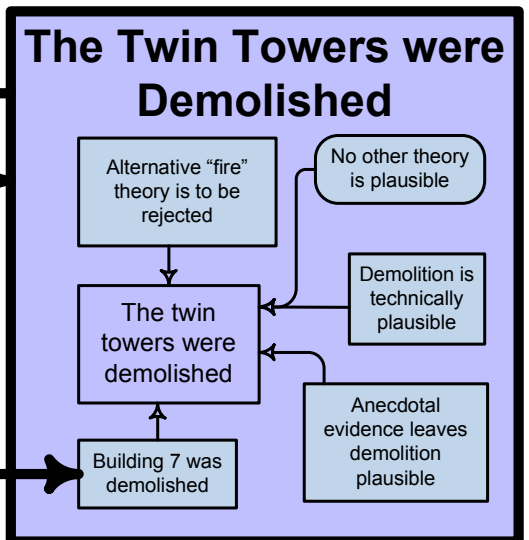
The Twin Towers were Demolished

Alternative “fire” theory is to be rejected

No other theory is plausible

The twin towers were demolished

Demolition is technically plausible

Anecdotal evidence leaves demolition plausible

Building 7 was demolished